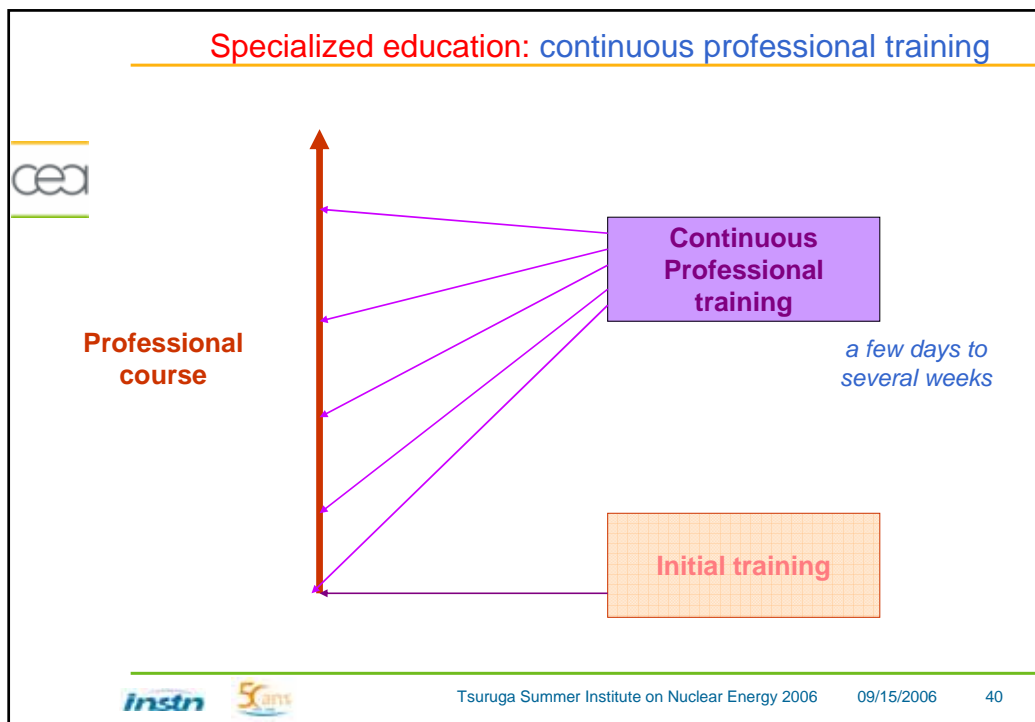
Specialized education: continuous professional training

cea

Professional course

Continuous Professional training

a few days to several weeks

Initial training

instn 50 ans

Tsuruga Summer Institute on Nuclear Energy 2006 09/15/2006 40